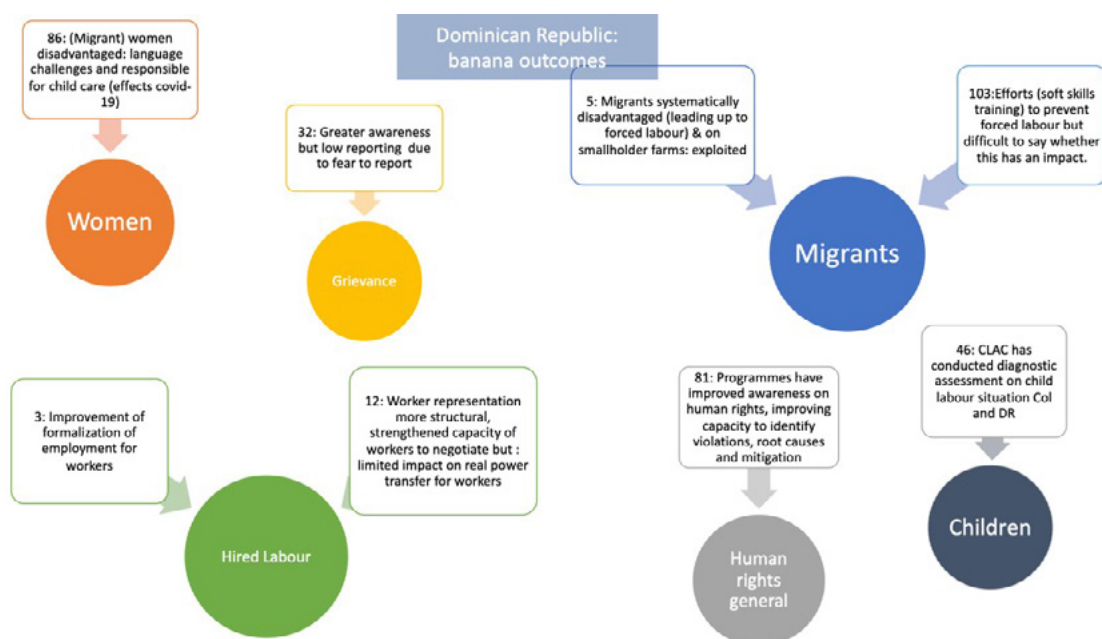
Dominican Republic: banana outcomes

86: (Migrant) women disadvantaged: language challenges and responsible for child care (effects covid-19)

Women

32: Greater awareness but low reporting due to fear to report

Grievance

5: Migrants systematically disadvantaged (leading up to forced labour) & on smallholder farms: exploited

103:Efforts (soft skills training) to prevent forced labour but difficult to say whether this has an impact.

Migrants

3: Improvement of formalization of employment for workers

12: Worker representation more structural, strengthened capacity of workers to negotiate but : limited impact on real power transfer for workers

Hired Labour

81: Programmes have improved awareness on human rights, improving capacity to identify violations, root causes and mitigation

Human rights general

46: CLAC has conducted diagnostic assessment on child labour situation Col and DR

Children